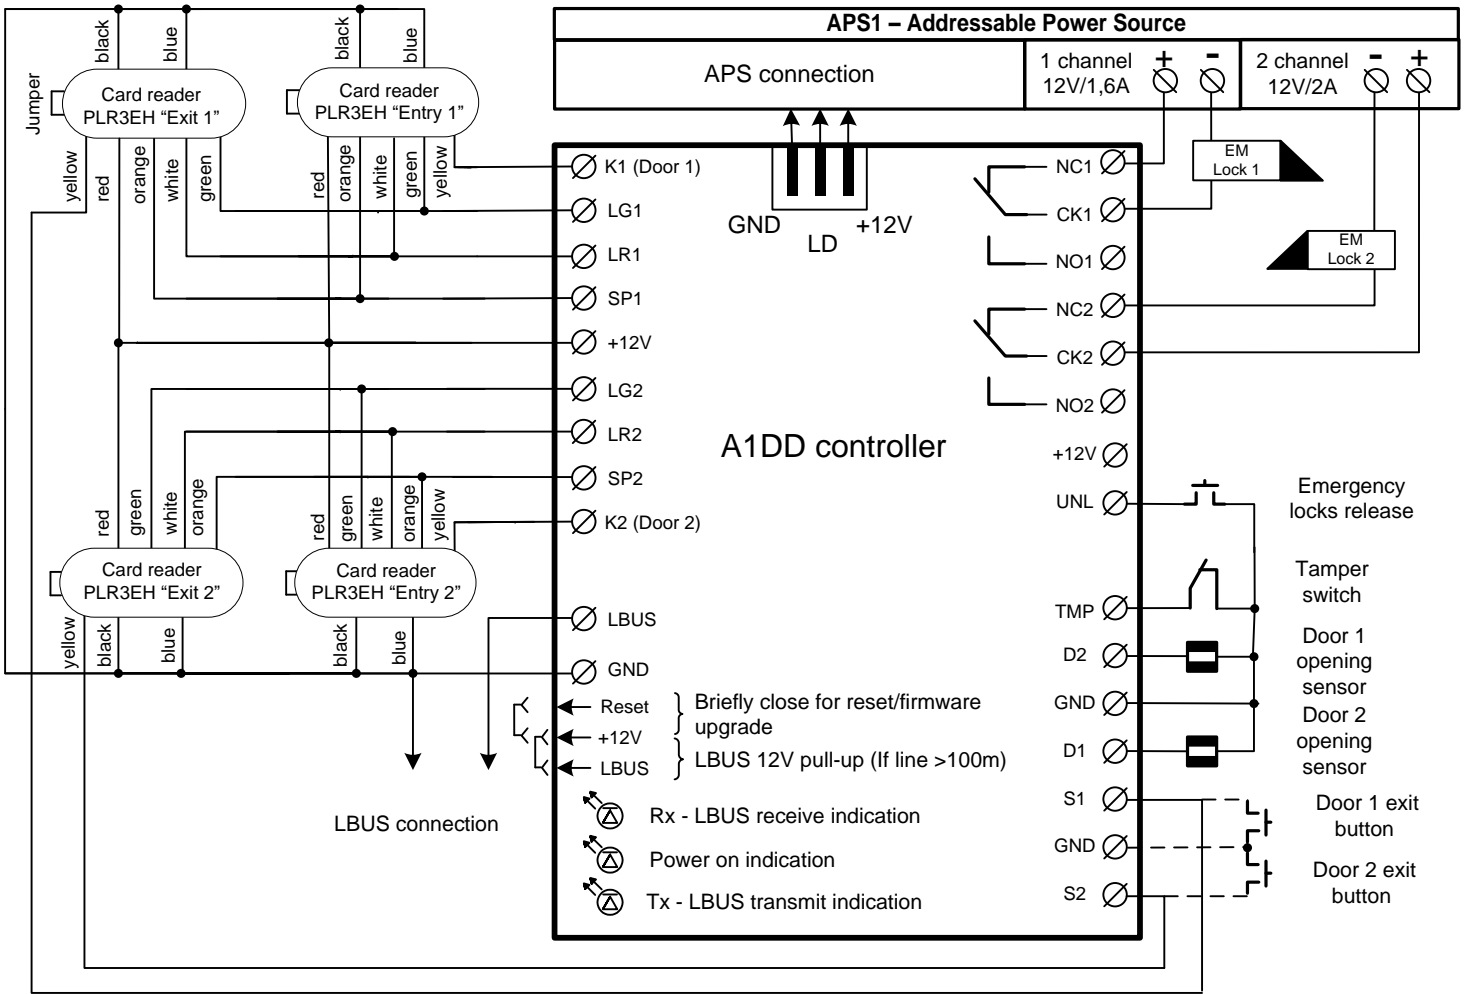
APS1 – Addressable Power Source

APS connection

1 channel 12V/1,6A + -

2 channel 12V/2A - +

black blue black blue

Jumper

Card reader PLR3EH "Exit 1"

Card reader PLR3EH "Entry 1"

yellow red orange white green red orange white green yellow

K1 (Door 1)
LG1
LR1
SP1
+12V
LG2
LR2
SP2
K2 (Door 2)
LBUS
GND

GND LD +12V

NC1
CK1
NO1
NC2
CK2
NO2
+12V
UNL
TMP
D2
GND
D1
S1
GND
S2

EM Lock 1

EM Lock 2

A1DD controller

red green white orange red green white orange yellow

Card reader PLR3EH "Exit 2"

Card reader PLR3EH "Entry 2"

yellow black blue black blue

Emergency locks release

Tamper switch

Door 1 opening sensor

Door 2 opening sensor

Door 1 exit button

Door 2 exit button

Reset
+12V
LBUS

Briefly close for reset/firmware upgrade

LBUS 12V pull-up (If line >100m)

LBUS connection

Rx - LBUS receive indication

Power on indication

Tx - LBUS transmit indication